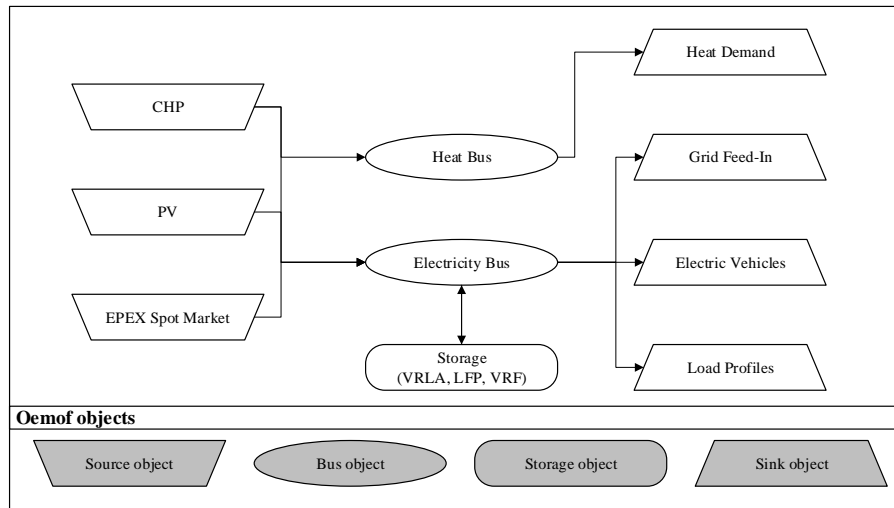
CHP

PV

EPEX Spot Market

Heat Bus

Electricity Bus

Storage
(VRLA, LFP, VRF)

Heat Demand

Grid Feed-In

Electric Vehicles

Load Profiles

Oemof objects

Source object

Bus object

Storage object

Sink object